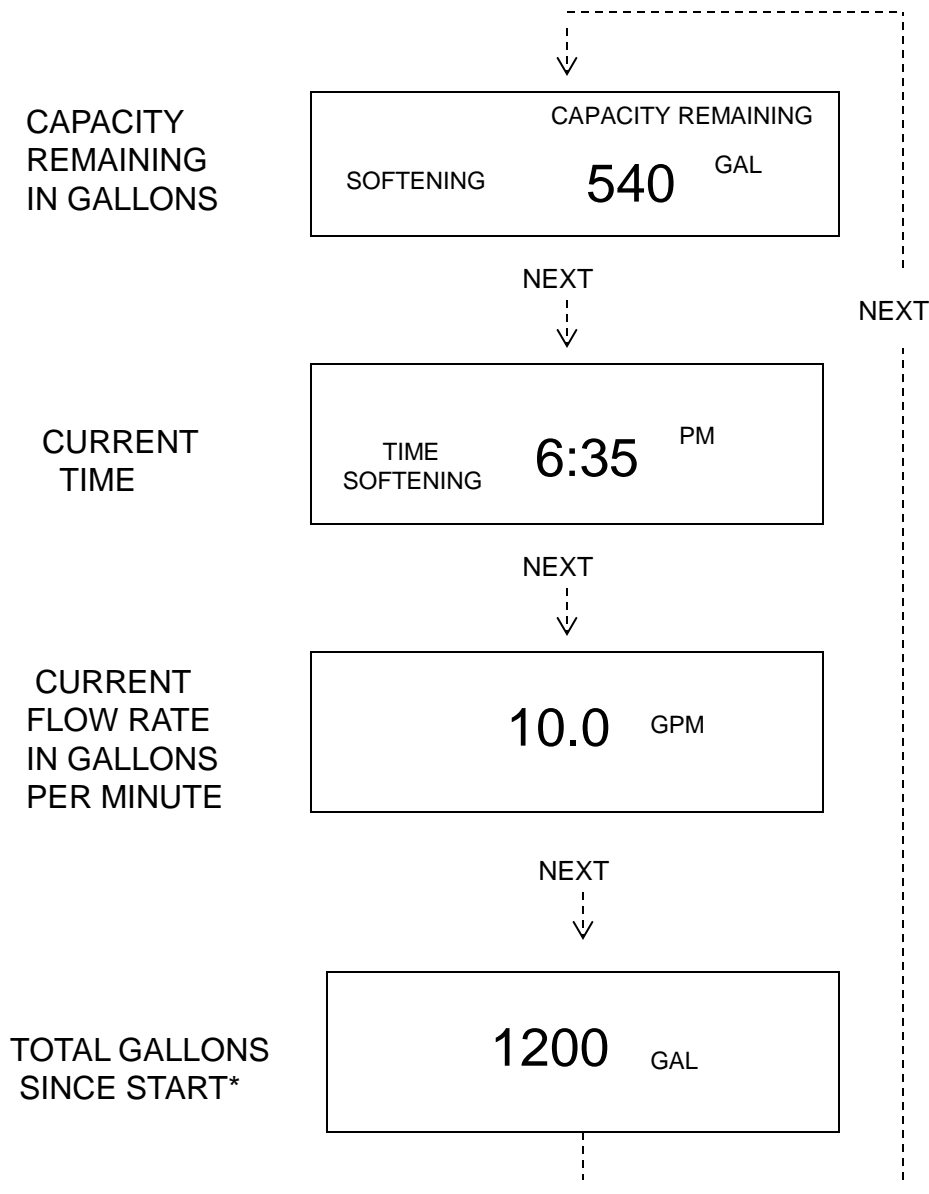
CAPACITY REMAINING IN GALLONS

CAPACITY REMAINING

SOFTENING 540 GAL

NEXT

NEXT

CURRENT TIME

TIME SOFTENING 6:35 PM

NEXT

CURRENT FLOW RATE IN GALLONS PER MINUTE

10.0 GPM

NEXT

TOTAL GALLONS SINCE START*

1200 GAL